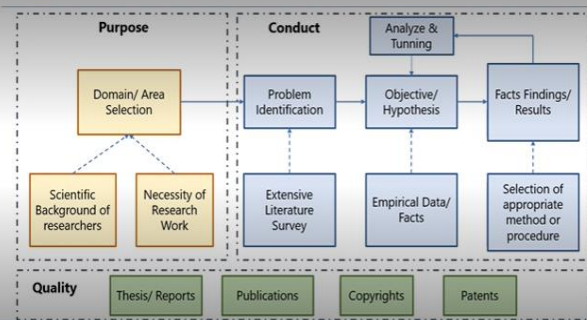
Purpose

Domain/ Area Selection

Scientific Background of researchers

Necessity of Research Work

Conduct

Analyze & Tunning

Problem Identification

Objective/ Hypothesis

Facts Findings/ Results

Extensive Literature Survey

Empirical Data/ Facts

Selection of appropriate method or procedure

Quality

Thesis/ Reports

Publications

Copyrights

Patents